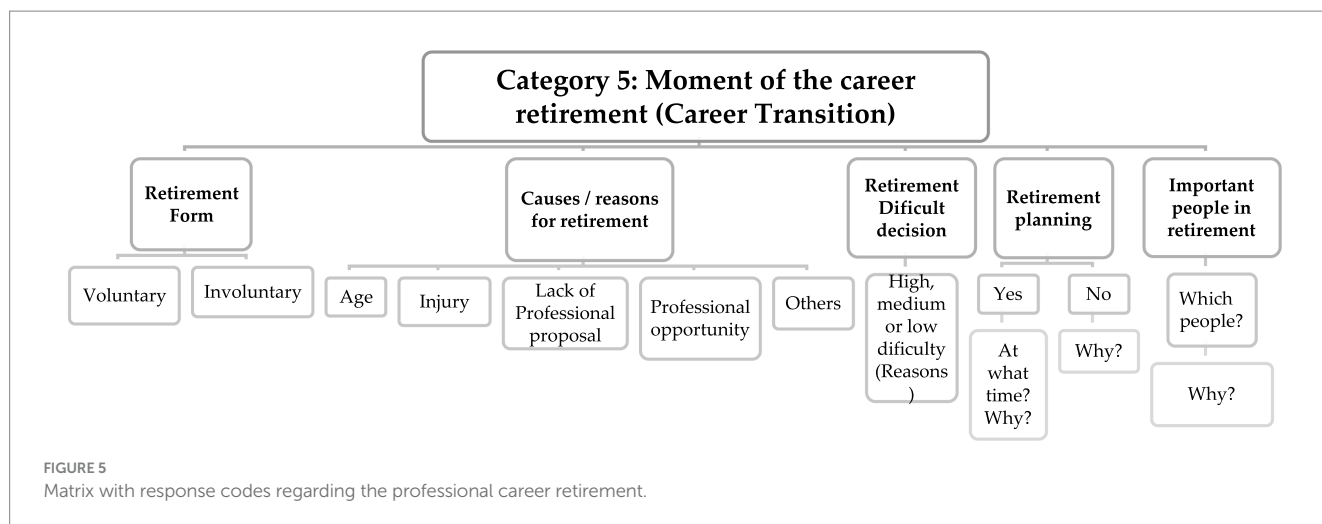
Category 5: Moment of the career retirement (Career Transition)

Retirement Form

Voluntary

Involuntary

Causes / reasons for retirement

Age

Injury

Lack of Professional proposal

Professional opportunity

Others

Retirement Dificult decision

High, medium or low dificulty (Reasons )

Retirement planning

Yes

At what time? Why?

No

Why?

Important people in retirement

Which people?

Why?

FIGURE 5
Matrix with response codes regarding the professional career retirement.